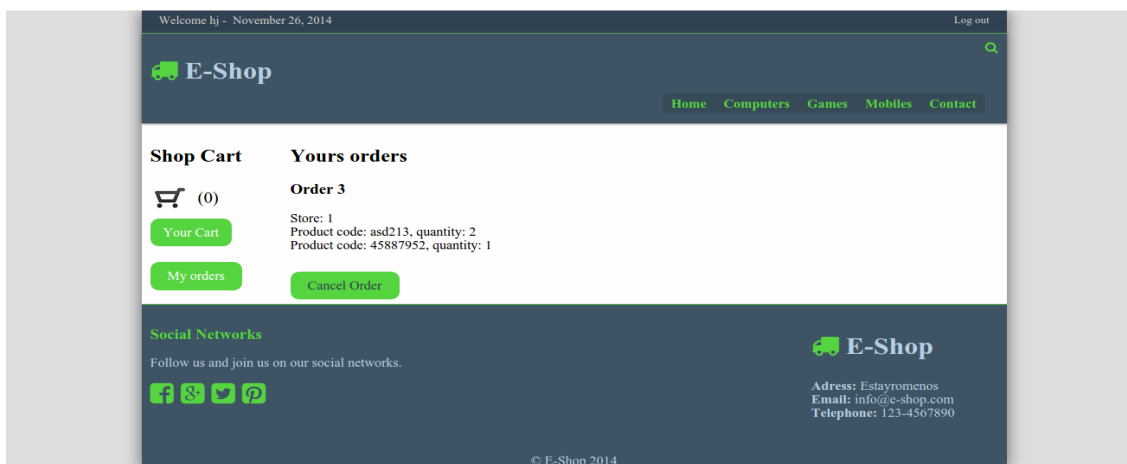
Welcome hj - November 26, 2014

Log out

E-Shop

Home Computers Games Mobiles Contact

Shop Cart

(0)

Your Cart

My orders

Yours orders

Order 3

Store: 1
Product code: asd213, quantity: 2
Product code: 45887952, quantity: 1

Cancel Order

Social Networks

Follow us and join us on our social networks.

E-Shop

Adress: Estayromenos
Email: info@e-shop.com
Telephone: 123-4567890

© E-Shop 2014